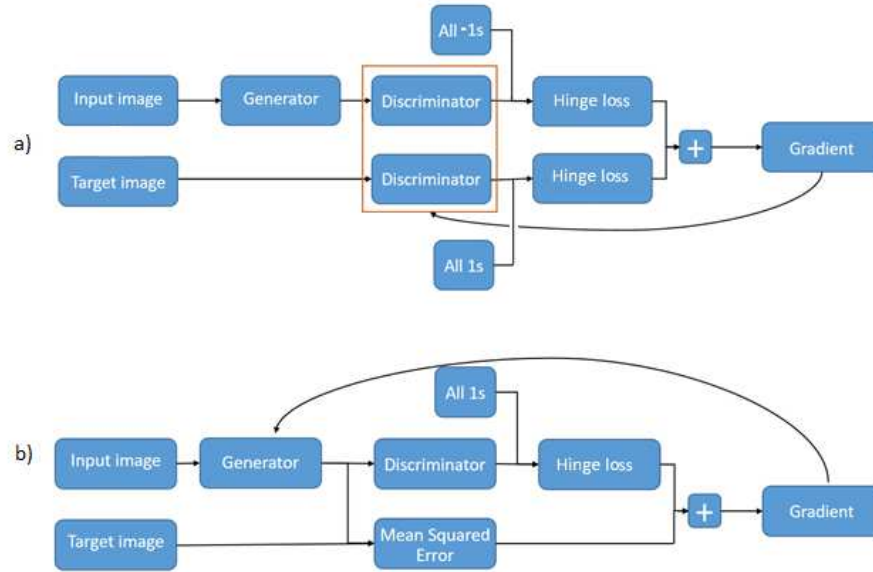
a)

All -1s

Input image

Generator

Discriminator

Hinge loss

+

Gradient

Target image

Discriminator

Hinge loss

All 1s

b)

All 1s

Input image

Generator

Discriminator

Hinge loss

+

Gradient

Target image

Mean Squared Error